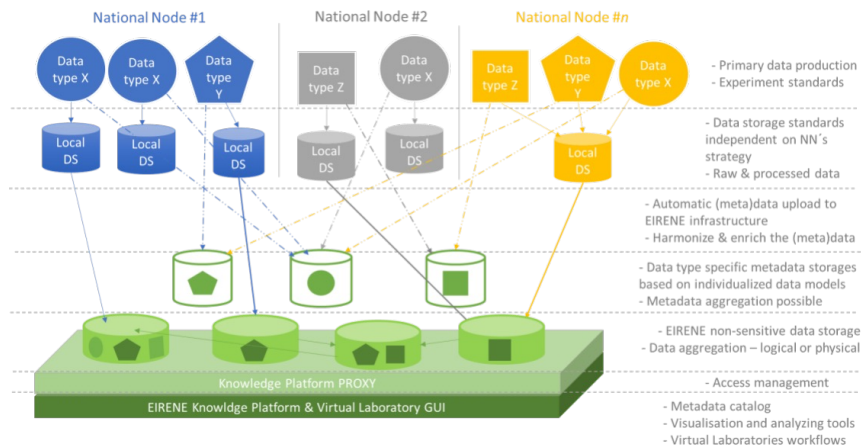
National Node #1

National Node #2

National Node #n

Data type X

Data type X

Data type Y

Data type Z

Data type X

Data type Z

Data type Y

Data type X

- Primary data production
- Experiment standards

Local DS

Local DS

Local DS

Local DS

Local DS

Local DS

- Data storage standards independent on NN´s strategy
- Raw & processed data

- Automatic (meta)data upload to EIRENE infrastructure
- Harmonize & enrich the (meta)data

- Data type specific metadata storages based on individualized data models
- Metadata aggregation possible

- EIRENE non-sensitive data storage
- Data aggregation – logical or physical

Knowledge Platform PROXY

- Access management

EIRENE Knowldge Platform & Virtual Laboratory GUI

- Metadata catalog
- Visualisation and analyzing tools
- Virtual Laboratories workflows